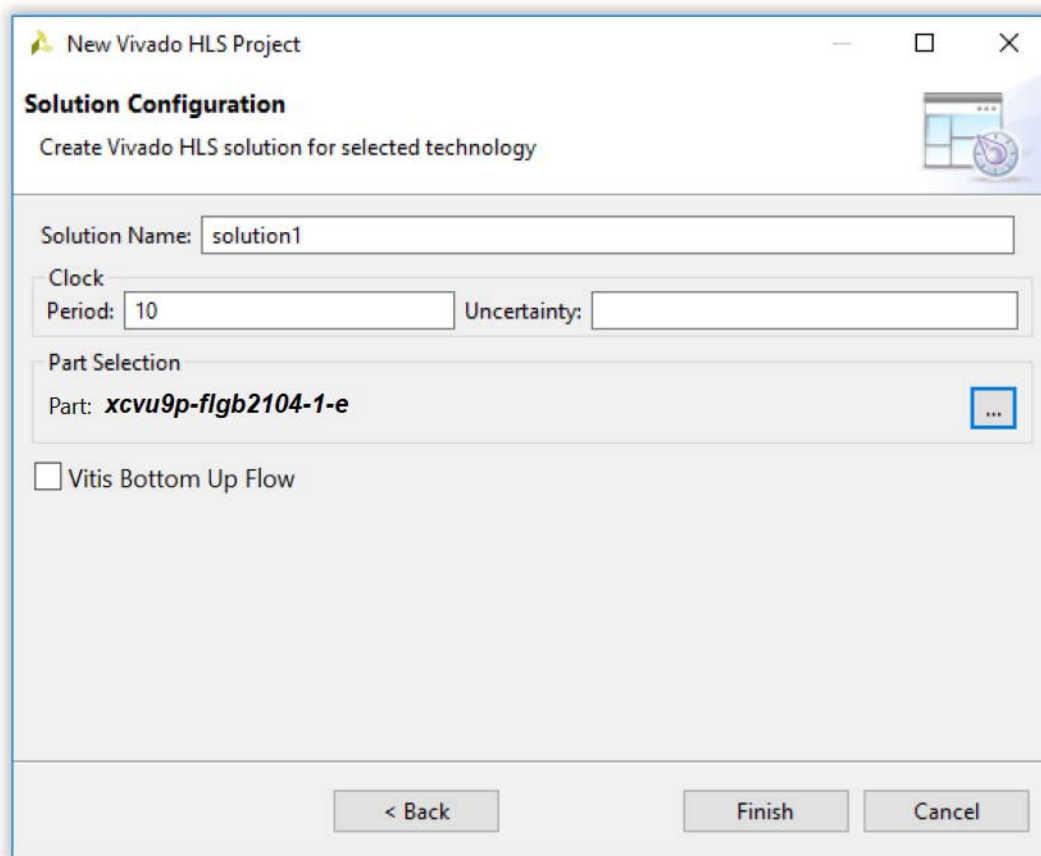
New Vivado HLS Project

Solution Configuration

Create Vivado HLS solution for selected technology

Solution Name: solution1

Clock

Period: 10

Uncertainty:

Part Selection

Part: ***xcvu9p-flgb2104-1-e***

...

Vitis Bottom Up Flow

< Back

Finish

Cancel